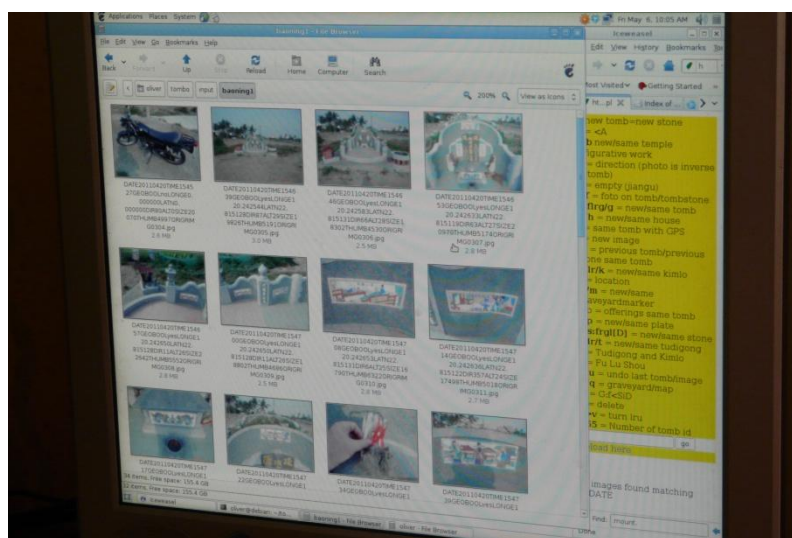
Applications Places System

Fri May 6, 10:05 AM

baoning1 - File Browser

File Edit View Go Bookmarks Help

Back Forward Up Stop Reload Home Computer Search

oliver tombs input baoning1

200% View as Icons

DATE20110420TIME1545 27GEOBOOLyesLONGE1 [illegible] MG0304.jpg 2.6 MB

DATE20110420TIME1546 39GEOBOOLyesLONGE1 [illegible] MG0305.jpg 3.0 MB

DATE20110420TIME1546 46GEOBOOLyesLONGE1 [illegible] MG0306.jpg 2.5 MB

DATE20110420TIME1546 53GEOBOOLyesLONGE1 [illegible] MG0307.jpg 2.8 MB

DATE20110420TIME1546 57GEOBOOLyesLONGE1 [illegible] MG0308.jpg 2.8 MB

DATE20110420TIME1547 00GEOBOOLyesLONGE1 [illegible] MG0309.jpg 2.5 MB

DATE20110420TIME1547 09GEOBOOLyesLONGE1 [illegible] MG0310.jpg 2.0 MB

DATE20110420TIME1547 14GEOBOOLyesLONGE1 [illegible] MG0311.jpg 2.7 MB

DATE20110420TIME1547 17GEOBOOLyesLONGE1

DATE20110420TIME1547 22GEOBOOLyesLONGE1

DATE20110420TIME1547 34GEOBOOLyesLONGE1

DATE20110420TIME1547 38GEOBOOLyesLONGE1

54 items, Free space: 155.4 GB

Iceweasel

Edit View History Bookmarks

Most Visited Getting Started

new tomb=new stone
= <A
b new/same temple
figurative work
= direction (photo is inverse tomb)
= empty (jiangu)
= foto on tomb/tombstone
f/rg/g = new/same tomb
h = new/same house
same tomb with GPS
new image
= previous tomb/previous one same tomb
l/r/k = new/same kimlo
= location
m = new/same graveyardmarker
o = offerings same tomb
p = new/same plate
s/frg/[D] = new/same stone
t/rt = new/same tudigong
= Tudigong and Kimlo
= Fu Lu Shou
u = undo last tomb/image
q = graveyard/map
= G+CSID
= delete
v = turn lru
NS = Number of tomb id

go

Read here

images found matching DATE

Find: insert

oliver@debian: ~/to...
baoning1 - File Browser
oliver - File Browser